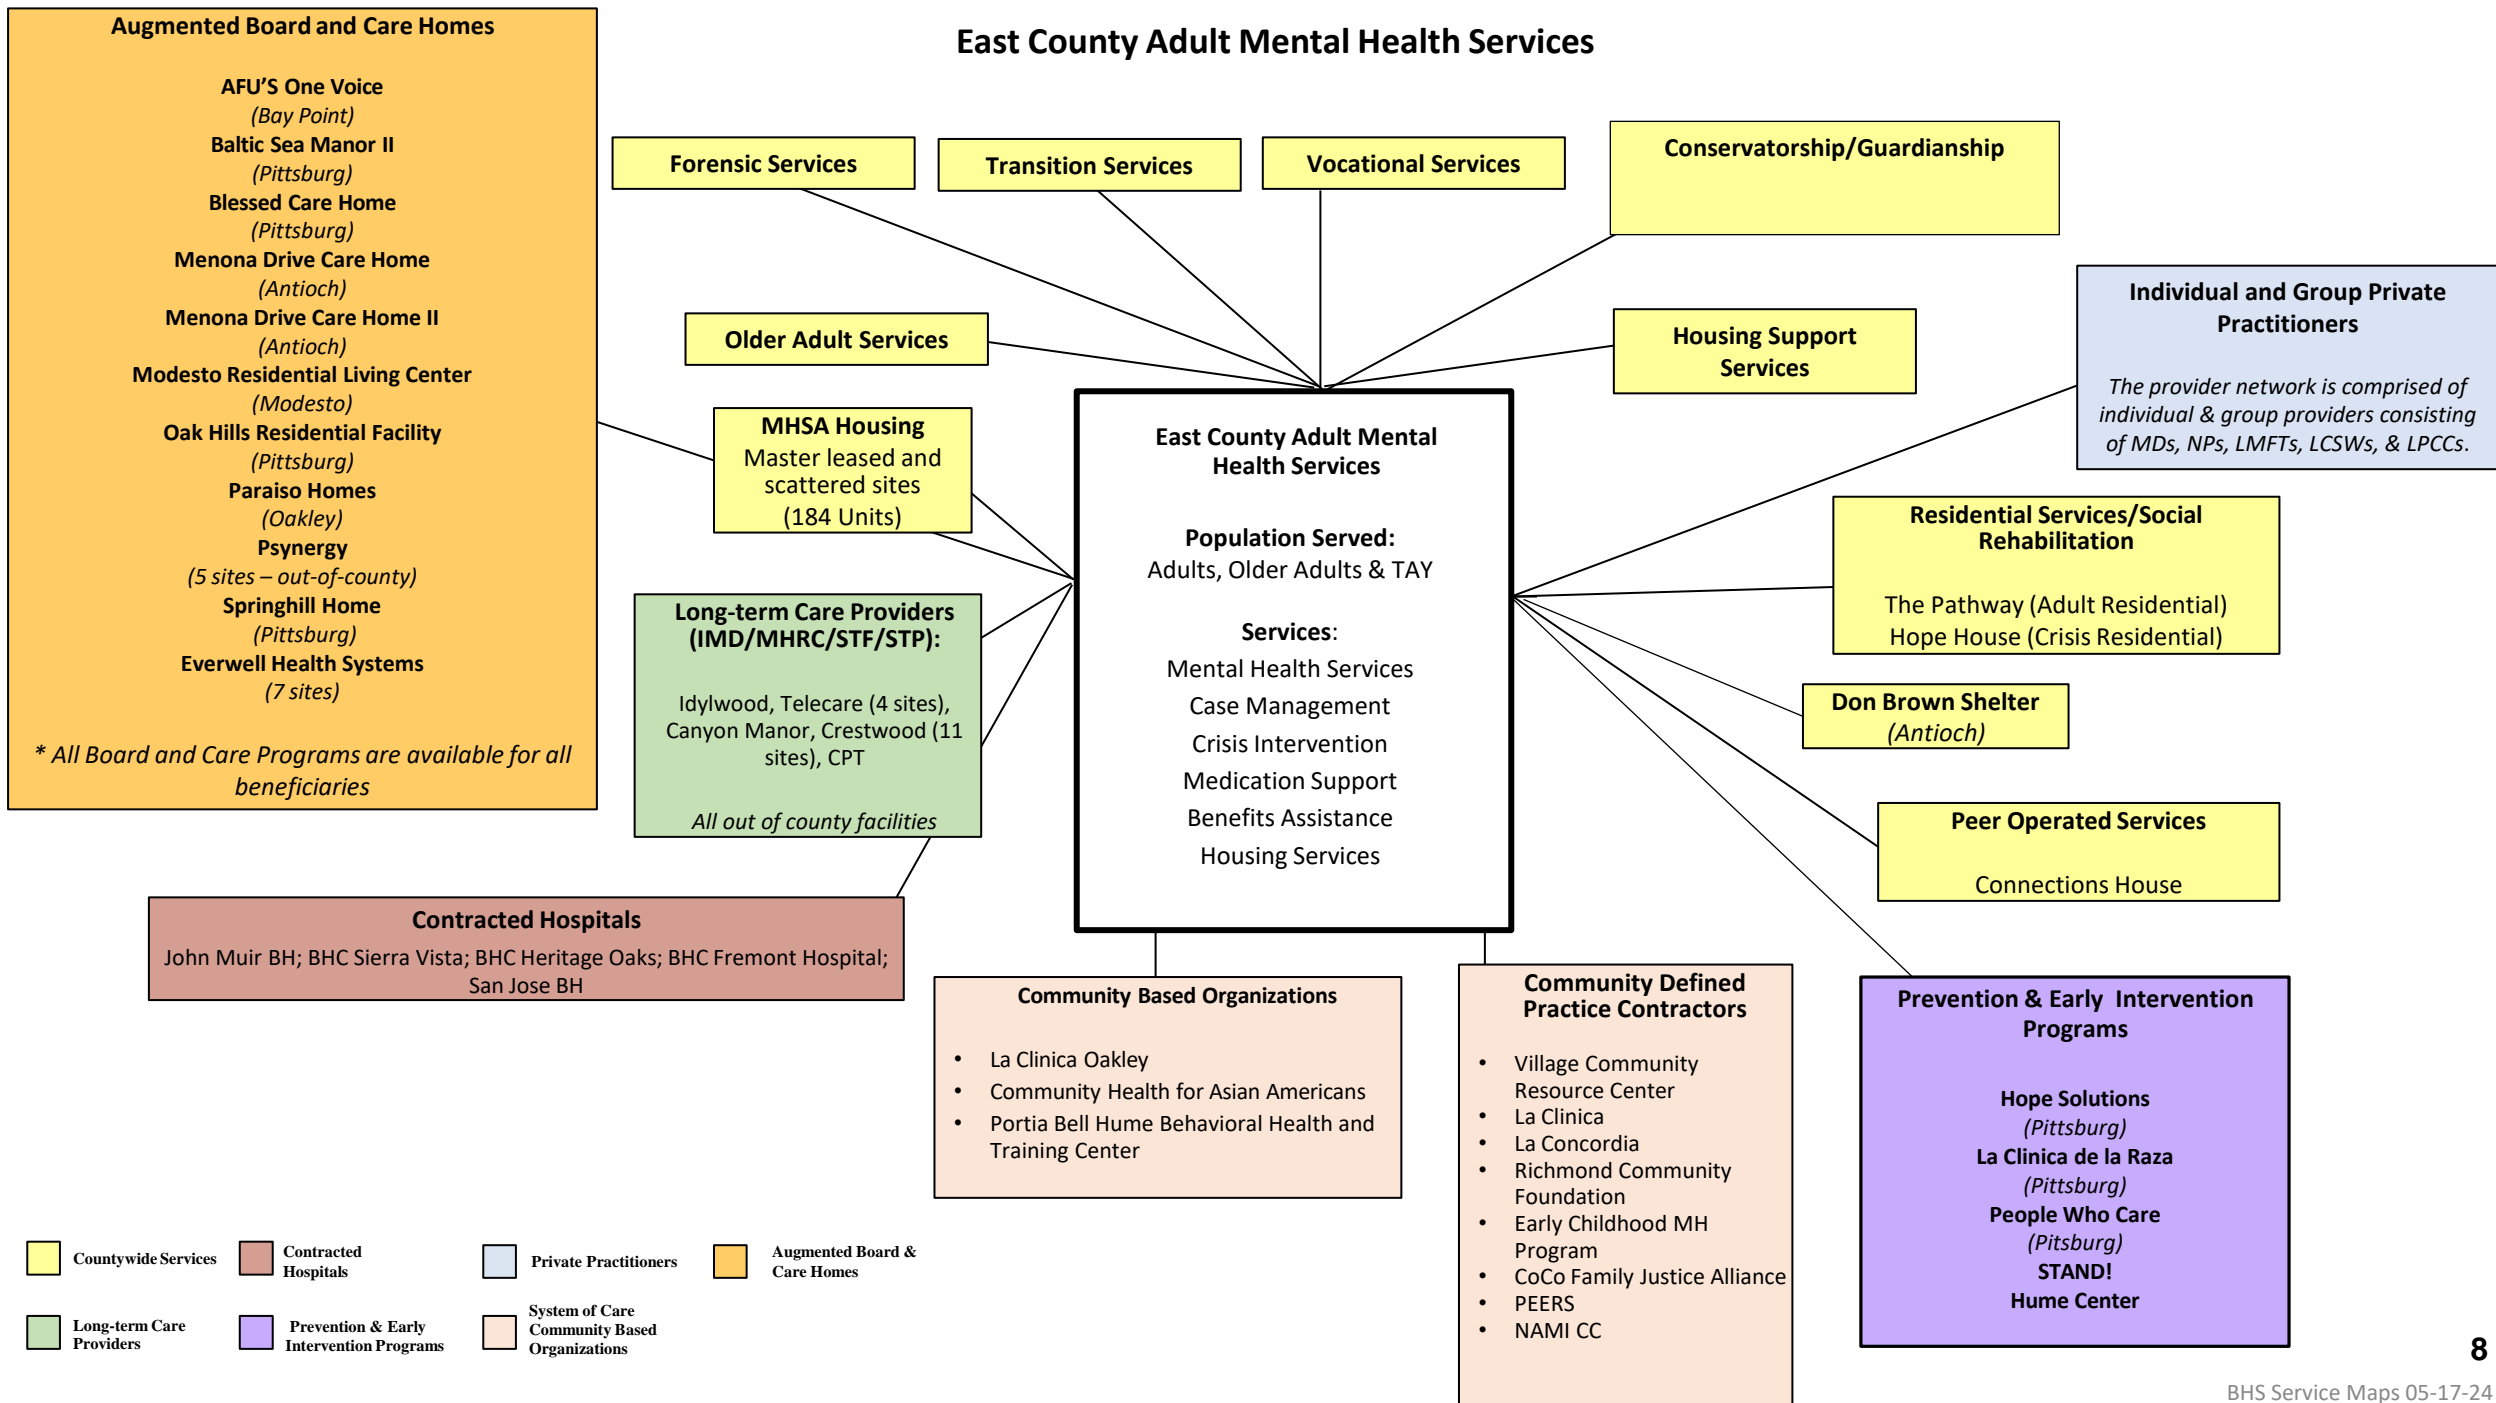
East County Adult Mental Health Services

Augmented Board and Care Homes

AFU'S One Voice
(Bay Point)
Baltic Sea Manor II
(Pittsburg)
Blessed Care Home
(Pittsburg)
Menona Drive Care Home
(Antioch)
Menona Drive Care Home II
(Antioch)
Modesto Residential Living Center
(Modesto)
Oak Hills Residential Facility
(Pittsburg)
Paraiso Homes
(Oakley)
Psynergy
(5 sites – out-of-county)
Springhill Home
(Pittsburg)
Everwell Health Systems
(7 sites)

* All Board and Care Programs are available for all beneficiaries

Forensic Services

Transition Services

Vocational Services

Conservatorship/Guardianship

Older Adult Services

Housing Support Services

Individual and Group Private Practitioners

The provider network is comprised of individual & group providers consisting of MDs, NPs, LMFTs, LCSWs, & LPCCs.

MHSA Housing
Master leased and scattered sites
(184 Units)

East County Adult Mental Health Services

Population Served:
Adults, Older Adults & TAY

Services:
Mental Health Services
Case Management
Crisis Intervention
Medication Support
Benefits Assistance
Housing Services

Residential Services/Social Rehabilitation

The Pathway (Adult Residential)
Hope House (Crisis Residential)

Long-term Care Providers (IMD/MHRC/STF/STP):

Idylwood, Telecare (4 sites), Canyon Manor, Crestwood (11 sites), CPT

All out of county facilities

Don Brown Shelter
(Antioch)

Peer Operated Services

Connections House

Contracted Hospitals
John Muir BH; BHC Sierra Vista; BHC Heritage Oaks; BHC Fremont Hospital; San Jose BH

Community Based Organizations

• La Clinica Oakley
• Community Health for Asian Americans
• Portia Bell Hume Behavioral Health and Training Center

Community Defined Practice Contractors

• Village Community Resource Center
• La Clinica
• La Concordia
• Richmond Community Foundation
• Early Childhood MH Program
• CoCo Family Justice Alliance
• PEERS
• NAMI CC

Prevention & Early Intervention Programs

Hope Solutions
(Pittsburg)
La Clinica de la Raza
(Pittsburg)
People Who Care
(Pitsburg)
STAND!
Hume Center

Countywide Services
Contracted Hospitals
Private Practitioners
Augmented Board & Care Homes
Long-term Care Providers
Prevention & Early Intervention Programs
System of Care Community Based Organizations

8

BHS Service Maps 05-17-24